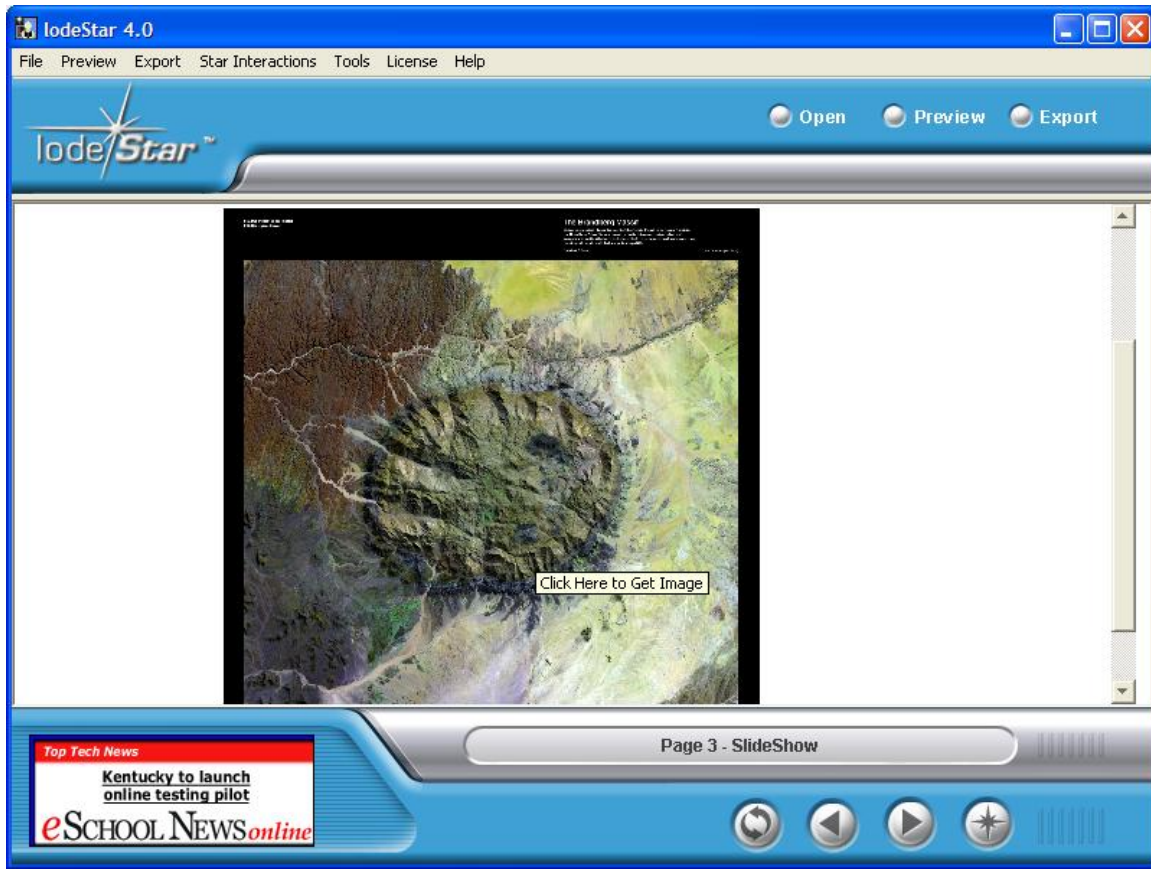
lodeStar 4.0

File Preview Export Star Interactions Tools License Help

lodeStar™

Open Preview Export

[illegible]

The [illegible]

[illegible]

Click Here to Get Image

Top Tech News

Kentucky to launch online testing pilot

eSchool News online

Page 3 - SlideShow